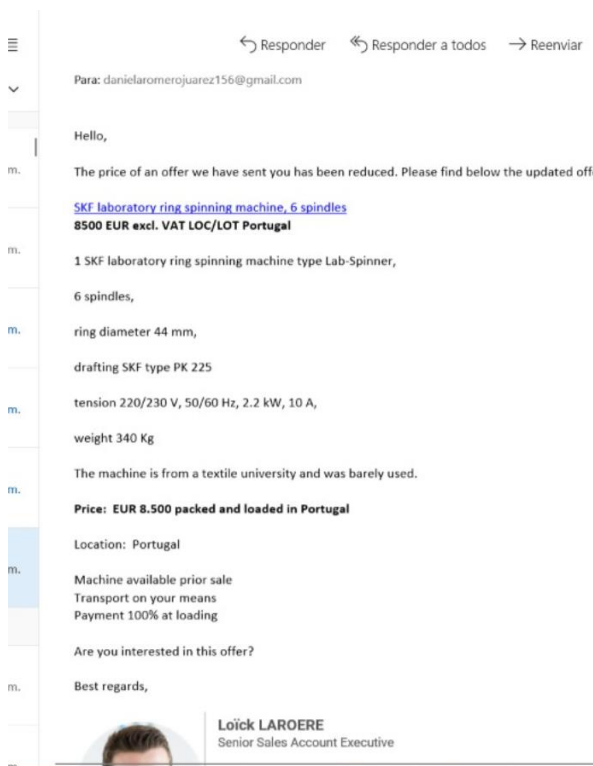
Responder Responder a todos Reenviar

Para: danielaromerojuarez156@gmail.com

Hello,

The price of an offer we have sent you has been reduced. Please find below the updated off

SKF laboratory ring spinning machine, 6 spindles
8500 EUR excl. VAT LOC/LOT Portugal

1 SKF laboratory ring spinning machine type Lab-Spinner,

6 spindles,

ring diameter 44 mm,

drafting SKF type PK 225

tension 220/230 V, 50/60 Hz, 2.2 kW, 10 A,

weight 340 Kg

The machine is from a textile university and was barely used.

Price: EUR 8.500 packed and loaded in Portugal

Location: Portugal

Machine available prior sale
Transport on your means
Payment 100% at loading

Are you interested in this offer?

Best regards,

Loïck LAROERE
Senior Sales Account Executive

m.
m.
m.
m.
m.
m.
m.